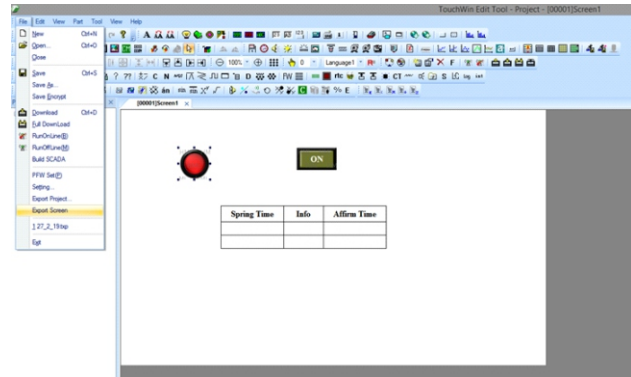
TouchWin Edit Tool - Project - [00001]Screen1

File | Edit | View | Part | Tool | View | Help

New Ctrl+N
Open... Ctrl+O
Close
Save Ctrl+S
Save As...
Save Encrypt
Download Ctrl+D
Full DownLoad
RunOnLine(E)
RunOffLine(M)
Build SCADA
PFW Set(P)
Seting...
Export Project...
Export Screen
1 27_2_19.txp
Exit

100%
Language1

[00001]Screen1

ON

| Spring Time | Info | Affirm Time |
|---|---|---|
| | | |
| | | |